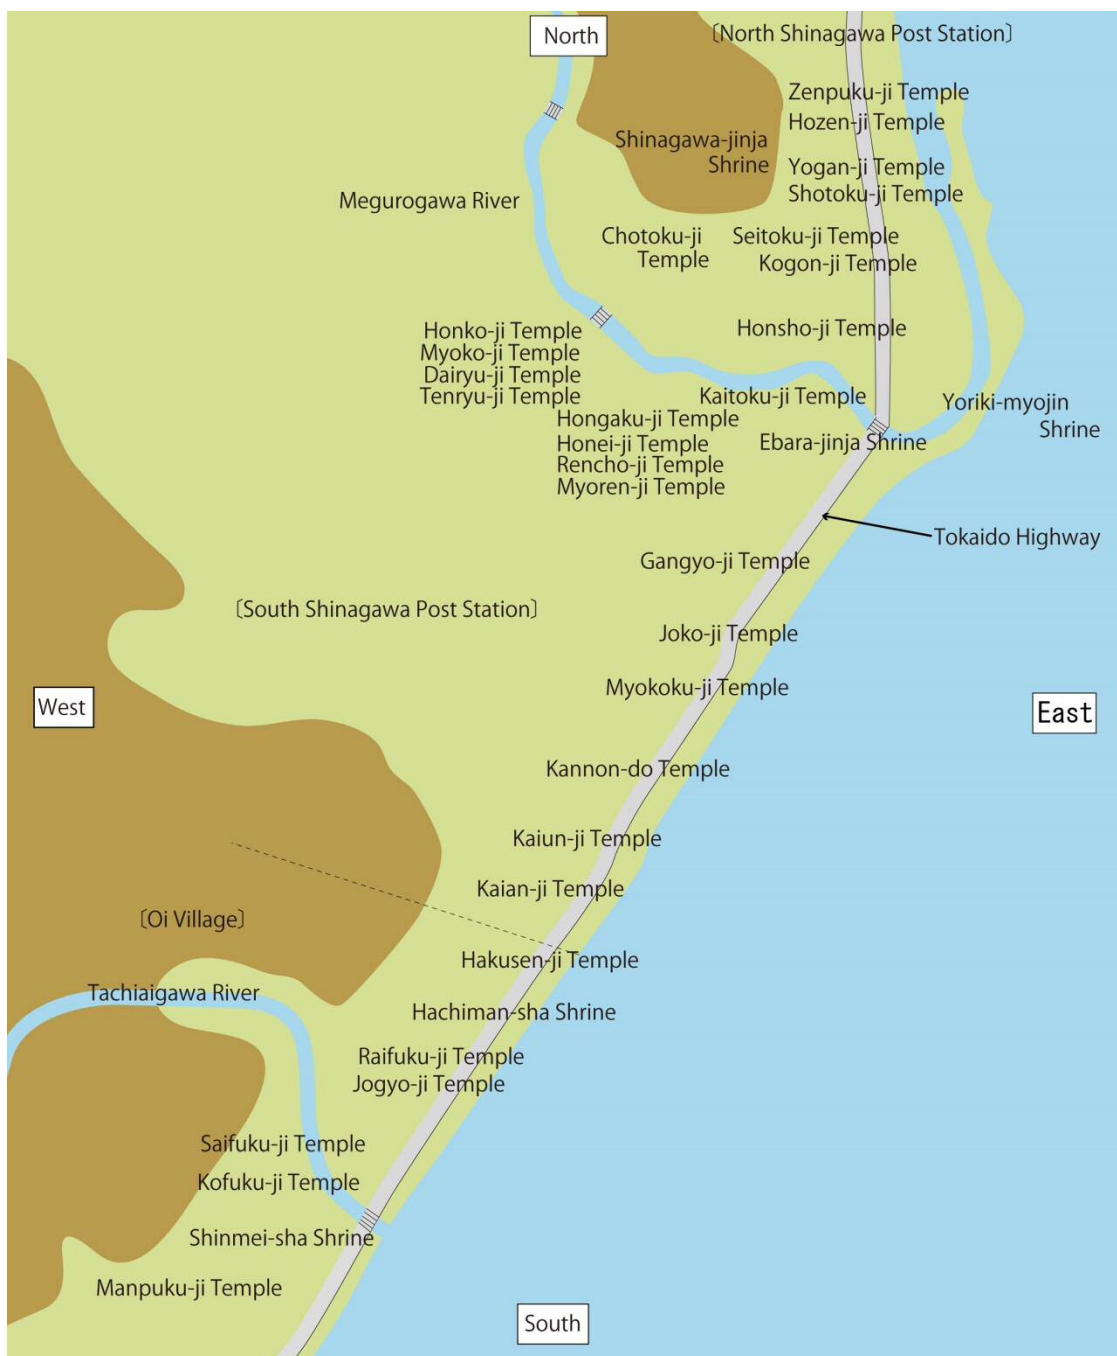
North
〔North Shinagawa Post Station〕
Zenpuku-ji Temple
Hozen-ji Temple
Shinagawa-jinja Shrine
Yogan-ji Temple
Shotoku-ji Temple
Megurogawa River
Chotoku-ji Temple
Seitoku-ji Temple
Kogon-ji Temple
Honko-ji Temple
Myoko-ji Temple
Dairyu-ji Temple
Tenryu-ji Temple
Honsho-ji Temple
Kaitoku-ji Temple
Yoriki-myojin Shrine
Hongaku-ji Temple
Honei-ji Temple
Rencho-ji Temple
Myoren-ji Temple
Ebara-jinja Shrine
Tokaido Highway
Gangyo-ji Temple
〔South Shinagawa Post Station〕
Joko-ji Temple
Myokoku-ji Temple
West
East
Kannon-do Temple
Kaiun-ji Temple
Kaian-ji Temple
〔Oi Village〕
Hakusen-ji Temple
Tachiaigawa River
Hachiman-sha Shrine
Raifuku-ji Temple
Jogyo-ji Temple
Saifuku-ji Temple
Kofuku-ji Temple
Shinmei-sha Shrine
Manpuku-ji Temple
South